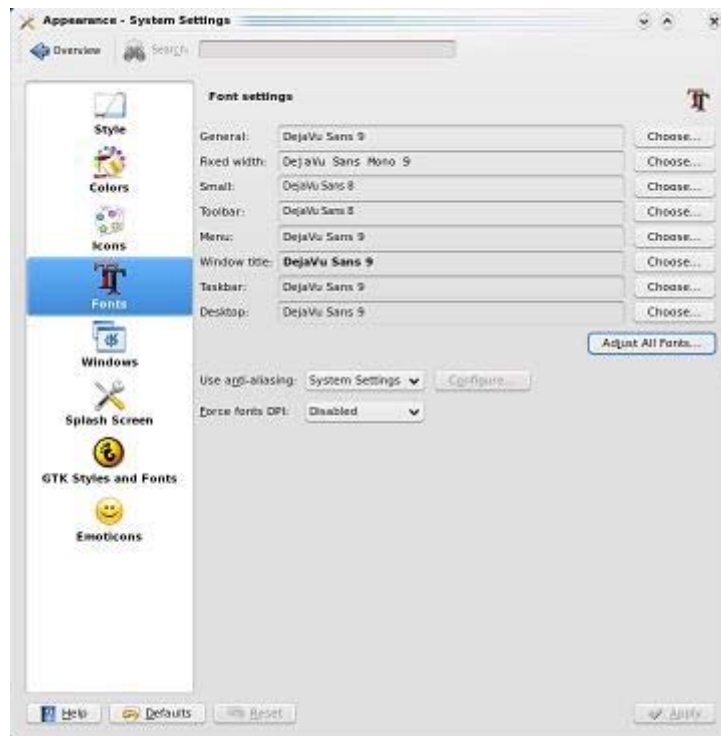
Appearance - System Settings

Overview Search

Style
Colors
Icons
Fonts
Windows
Splash Screen
GTK Styles and Fonts
Emoticons

Font settings

| | | |
|---|---|---|
| General: | DejaVu Sans 9 | Choose... |
| Fixed width: | DejaVu Sans Mono 9 | Choose... |
| Small: | DejaVu Sans 8 | Choose... |
| Toolbar: | DejaVu Sans 8 | Choose... |
| Menu: | DejaVu Sans 9 | Choose... |
| Window title: | DejaVu Sans 9 | Choose... |
| Taskbar: | DejaVu Sans 9 | Choose... |
| Desktop: | DejaVu Sans 9 | Choose... |

Adjust All Fonts...

Use anti-aliasing: System Settings Configure...

Force fonts DPI: Disabled

Help Defaults Reset Apply